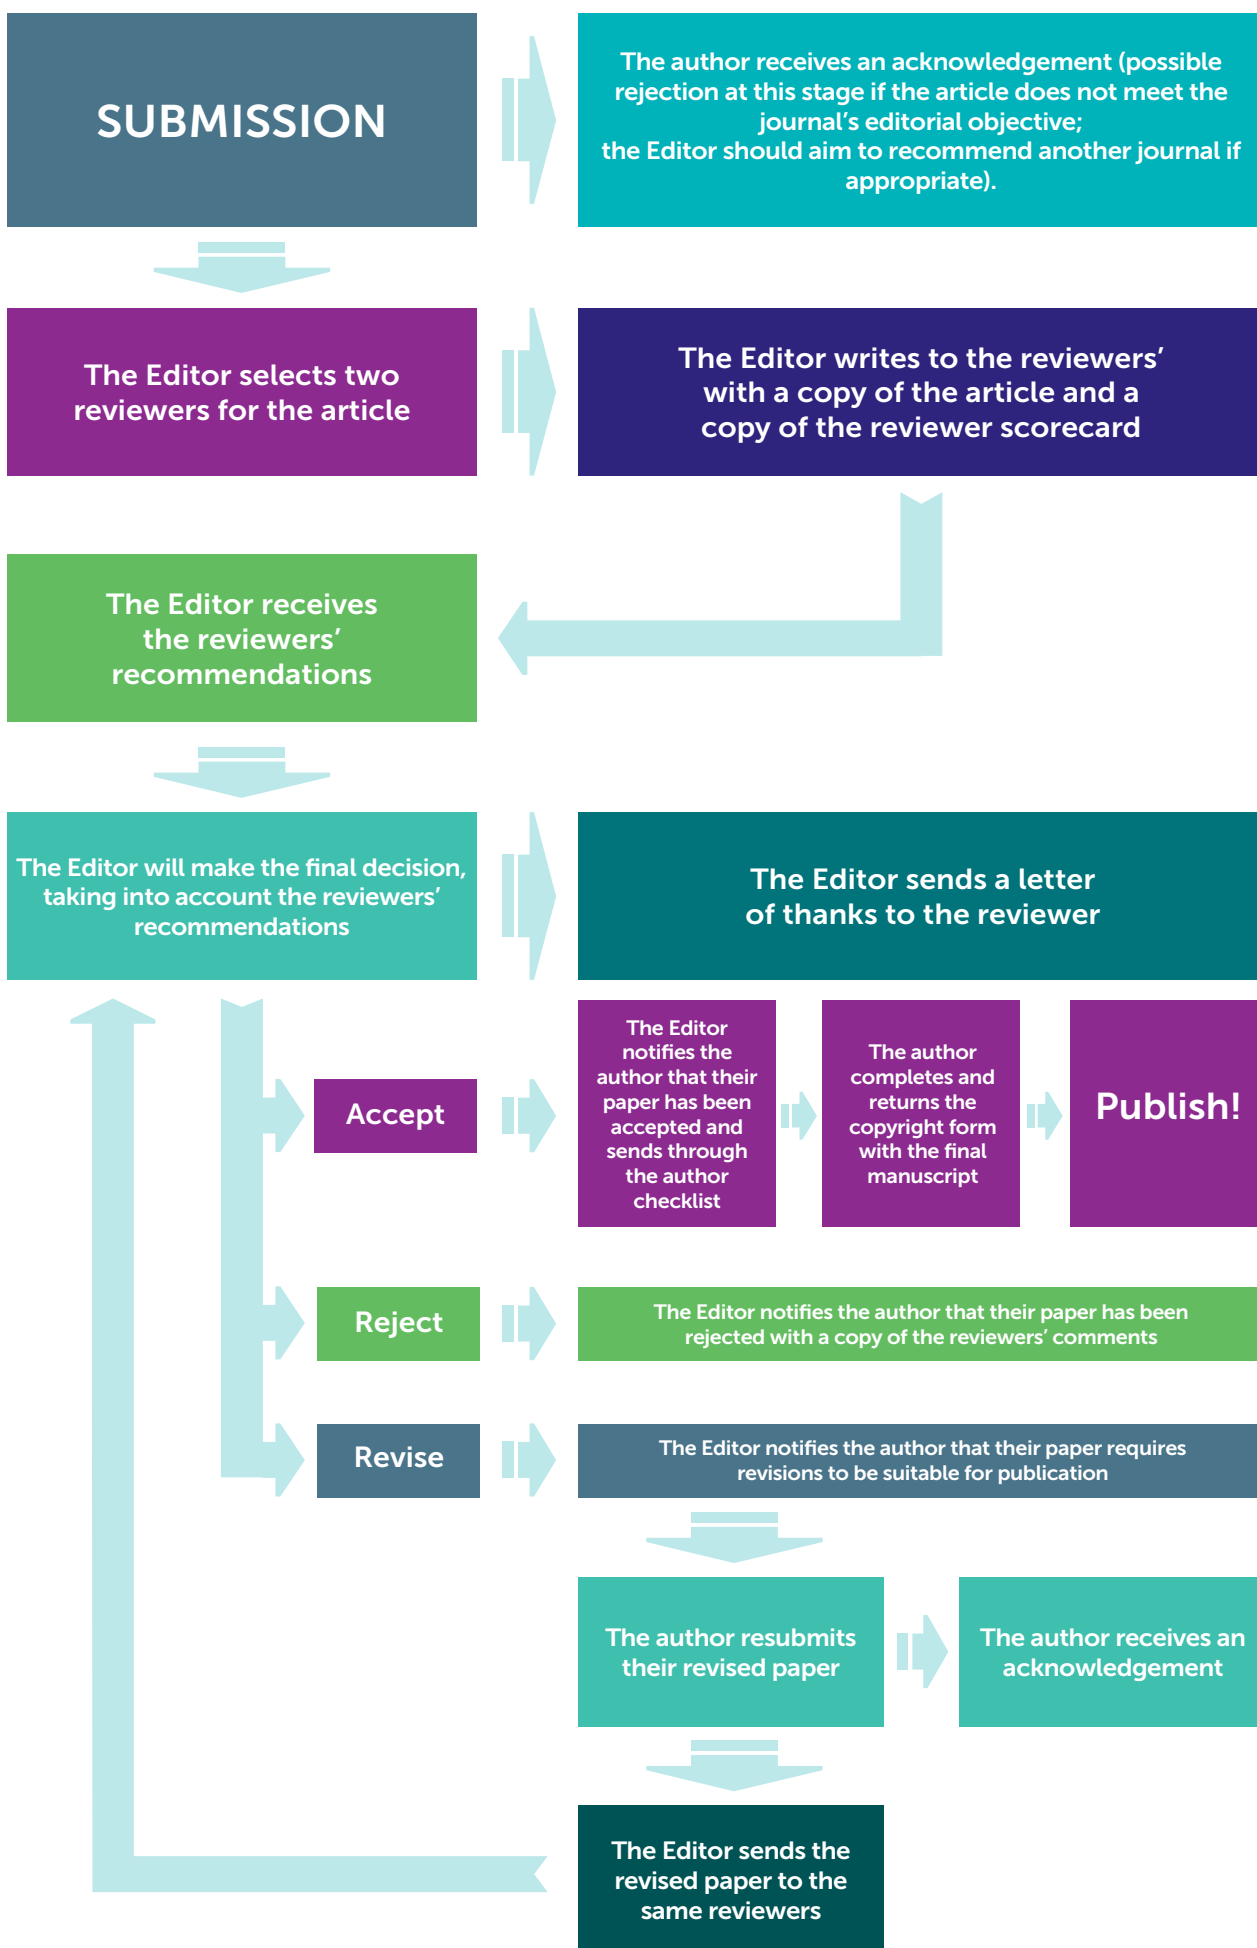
SUBMISSION

The author receives an acknowledgement (possible rejection at this stage if the article does not meet the journal's editorial objective;
the Editor should aim to recommend another journal if appropriate).

The Editor selects two reviewers for the article

The Editor writes to the reviewers' with a copy of the article and a copy of the reviewer scorecard

The Editor receives the reviewers' recommendations

The Editor will make the final decision, taking into account the reviewers' recommendations

The Editor sends a letter of thanks to the reviewer

Accept

The Editor notifies the author that their paper has been accepted and sends through the author checklist

The author completes and returns the copyright form with the final manuscript

Publish!

Reject

The Editor notifies the author that their paper has been rejected with a copy of the reviewers' comments

Revise

The Editor notifies the author that their paper requires revisions to be suitable for publication

The author resubmits their revised paper

The author receives an acknowledgement

The Editor sends the revised paper to the same reviewers